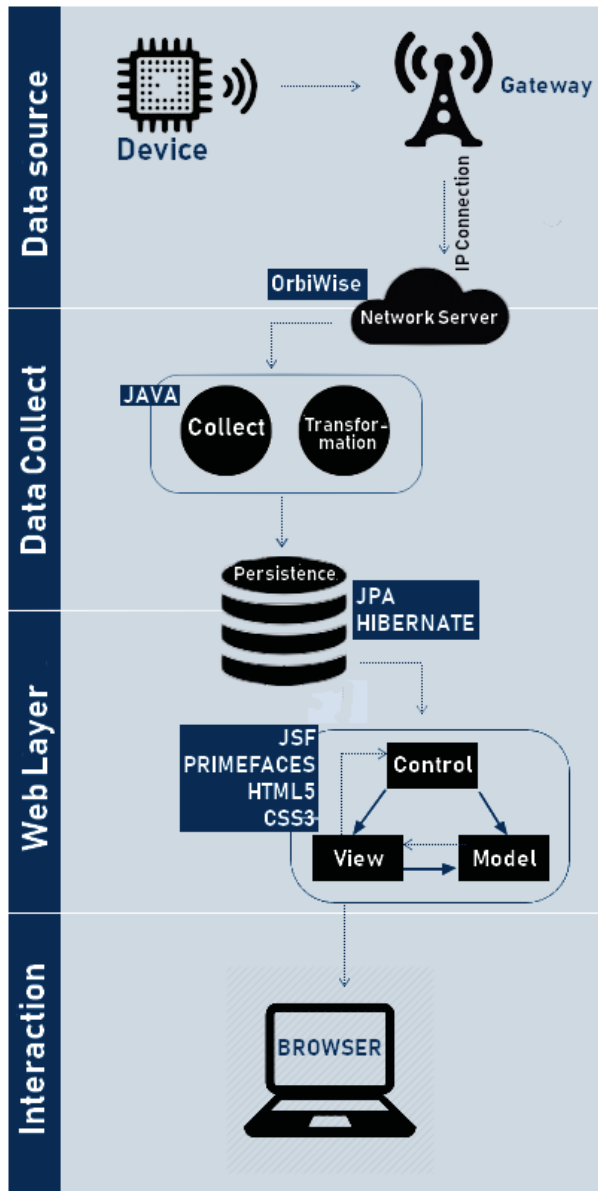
Data source

Device

Gateway

IP Connection

OrbiWise

Network Server

Data Collect

JAVA

Collect

Transformation

Persistence

JPA
HIBERNATE

Web Layer

JSF
PRIMEFACES
HTML5
CSS3

Control

View

Model

Interaction

BROWSER